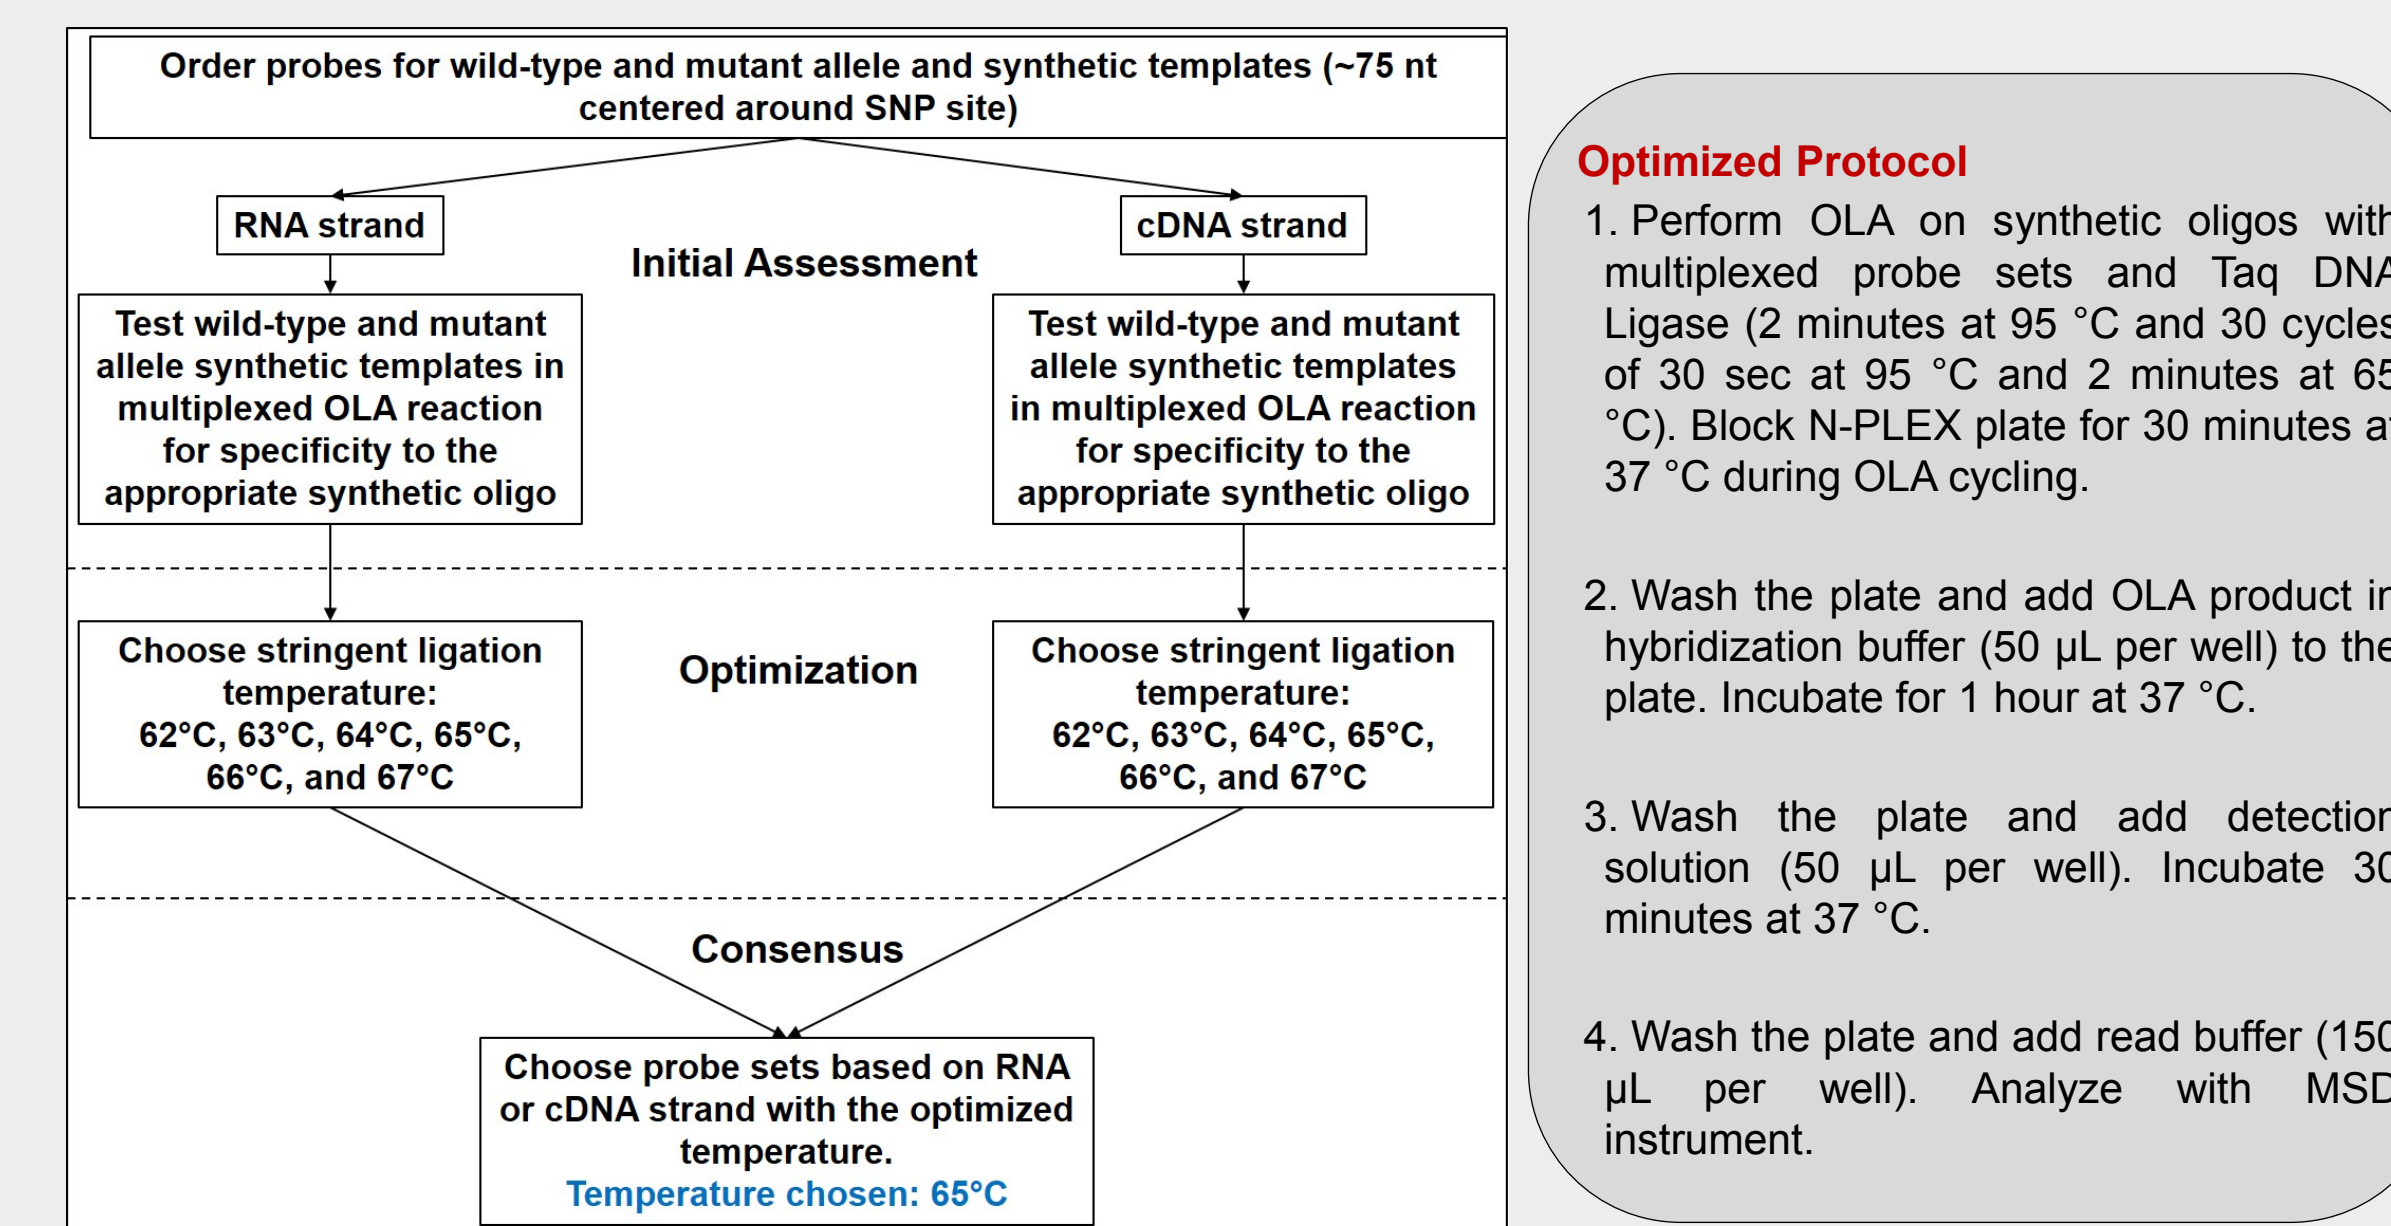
Order probes for wild-type and mutant allele and synthetic templates (~75 nt centered around SNP site)

RNA strand

cDNA strand

Initial Assessment

Test wild-type and mutant allele synthetic templates in multiplexed OLA reaction for specificity to the appropriate synthetic oligo

Test wild-type and mutant allele synthetic templates in multiplexed OLA reaction for specificity to the appropriate synthetic oligo

Choose stringent ligation temperature: 62°C, 63°C, 64°C, 65°C, 66°C, and 67°C

Optimization

Choose stringent ligation temperature: 62°C, 63°C, 64°C, 65°C, 66°C, and 67°C

Consensus

Choose probe sets based on RNA or cDNA strand with the optimized temperature.
Temperature chosen: 65°C

Optimized Protocol

1. Perform OLA on synthetic oligos wit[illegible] multiplexed probe sets and Taq DN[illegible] Ligase (2 minutes at 95 °C and 30 cycle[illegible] of 30 sec at 95 °C and 2 minutes at 6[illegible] °C). Block N-PLEX plate for 30 minutes a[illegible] 37 °C during OLA cycling.

2. Wash the plate and add OLA product i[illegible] hybridization buffer (50 µL per well) to th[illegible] plate. Incubate for 1 hour at 37 °C.

3. Wash the plate and add detectio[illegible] solution (50 µL per well). Incubate 3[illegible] minutes at 37 °C.

4. Wash the plate and add read buffer (15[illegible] µL per well). Analyze with MS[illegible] instrument.